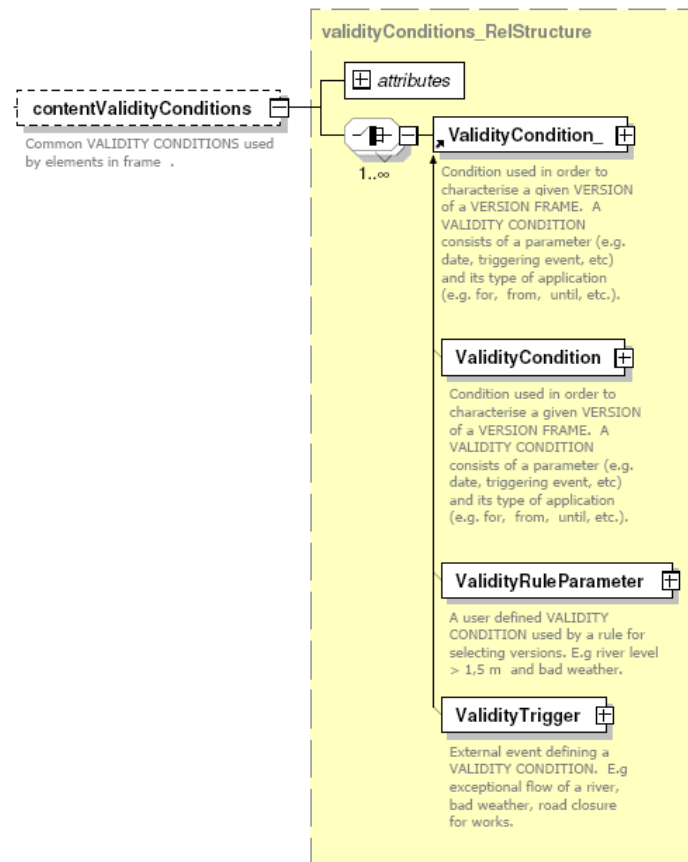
validityConditions_RelStructure

contentValidityConditions

Common VALIDITY CONDITIONS used by elements in frame .

attributes

1..∞

ValidityCondition_

Condition used in order to characterise a given VERSION of a VERSION FRAME. A VALIDITY CONDITION consists of a parameter (e.g. date, triggering event, etc) and its type of application (e.g. for, from, until, etc.).

ValidityCondition

Condition used in order to characterise a given VERSION of a VERSION FRAME. A VALIDITY CONDITION consists of a parameter (e.g. date, triggering event, etc) and its type of application (e.g. for, from, until, etc.).

ValidityRuleParameter

A user defined VALIDITY CONDITION used by a rule for selecting versions. E.g river level > 1,5 m and bad weather.

ValidityTrigger

External event defining a VALIDITY CONDITION. E.g exceptional flow of a river, bad weather, road closure for works.